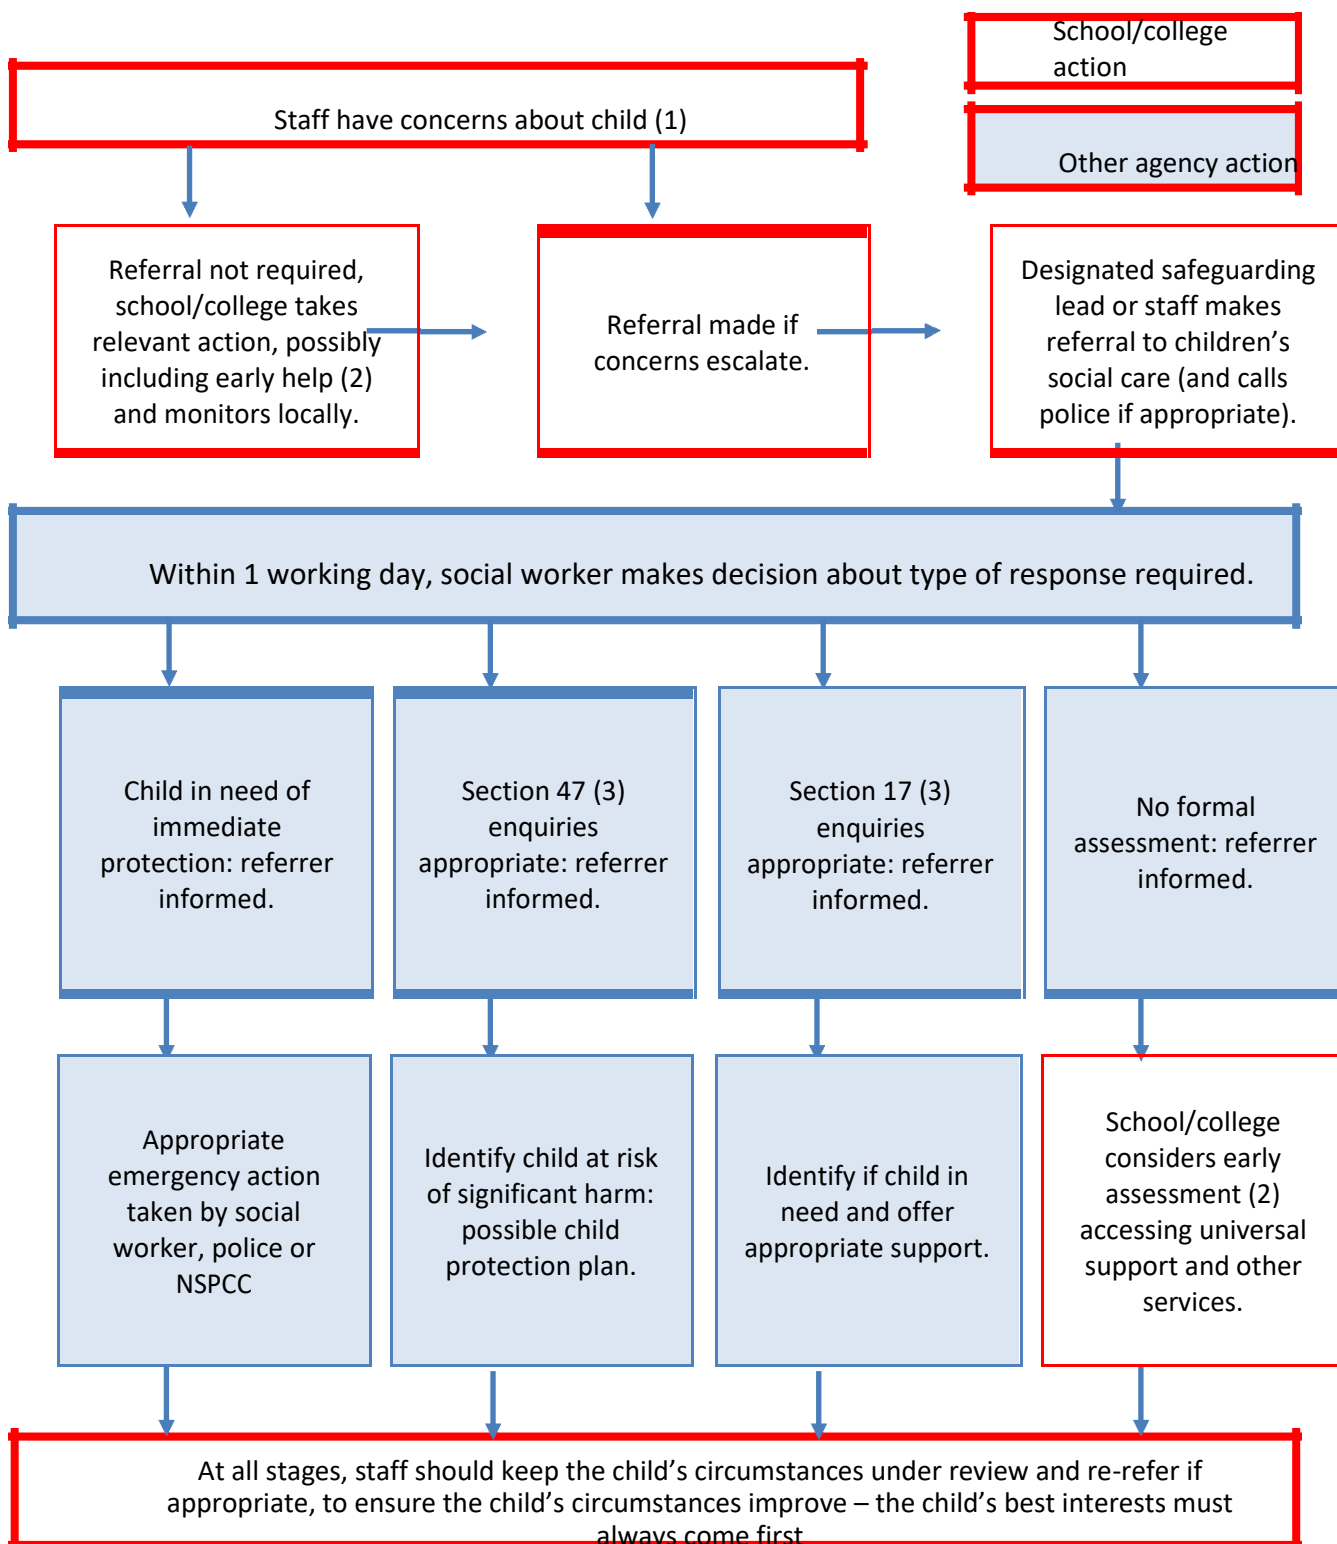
School/college action

Other agency action

Staff have concerns about child (1)

Referral not required, school/college takes relevant action, possibly including early help (2) and monitors locally.

Referral made if concerns escalate.

Designated safeguarding lead or staff makes referral to children's social care (and calls police if appropriate).

Within 1 working day, social worker makes decision about type of response required.

Child in need of immediate protection: referrer informed.

Section 47 (3) enquiries appropriate: referrer informed.

Section 17 (3) enquiries appropriate: referrer informed.

No formal assessment: referrer informed.

Appropriate emergency action taken by social worker, police or NSPCC

Identify child at risk of significant harm: possible child protection plan.

Identify if child in need and offer appropriate support.

School/college considers early assessment (2) accessing universal support and other services.

At all stages, staff should keep the child's circumstances under review and re-refer if appropriate, to ensure the child's circumstances improve – the child's best interests must always come first